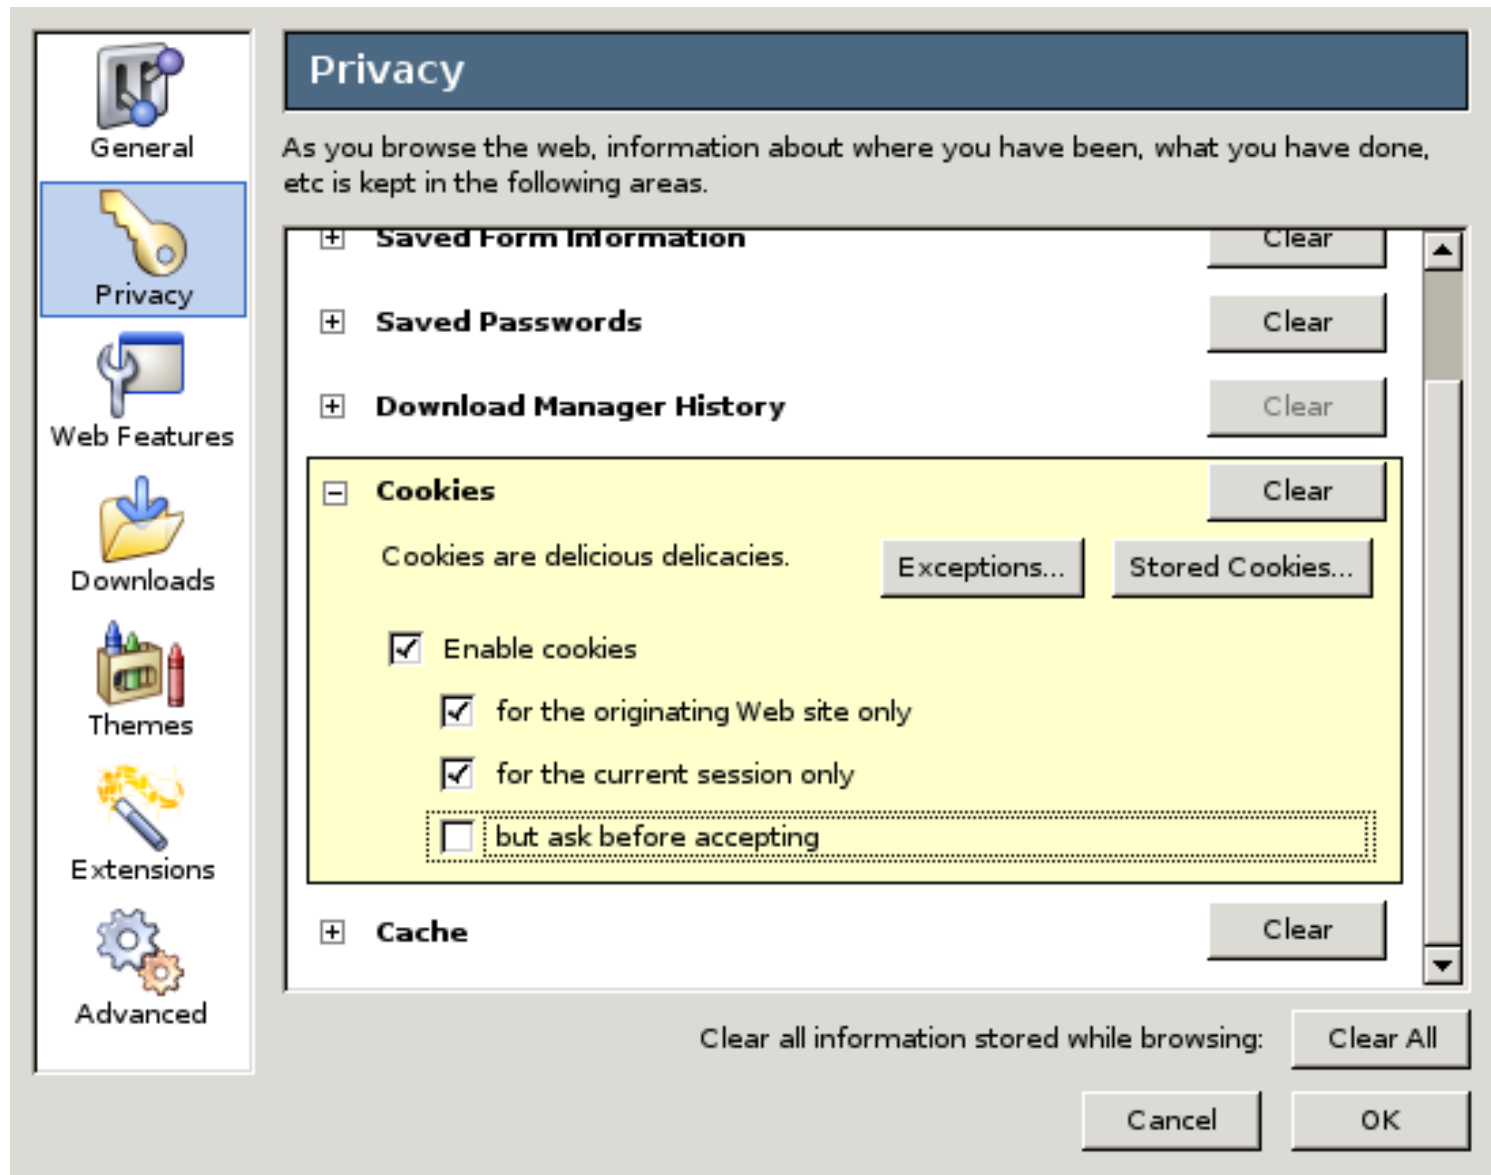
General
Privacy
Web Features
Downloads
Themes
Extensions
Advanced

Privacy

As you browse the web, information about where you have been, what you have done, etc is kept in the following areas.

Saved Form Information Clear

Saved Passwords Clear

Download Manager History Clear

Cookies Clear

Cookies are delicious delicacies. Exceptions... Stored Cookies...

Enable cookies

for the originating Web site only

for the current session only

but ask before accepting

Cache Clear

Clear all information stored while browsing: Clear All

Cancel OK